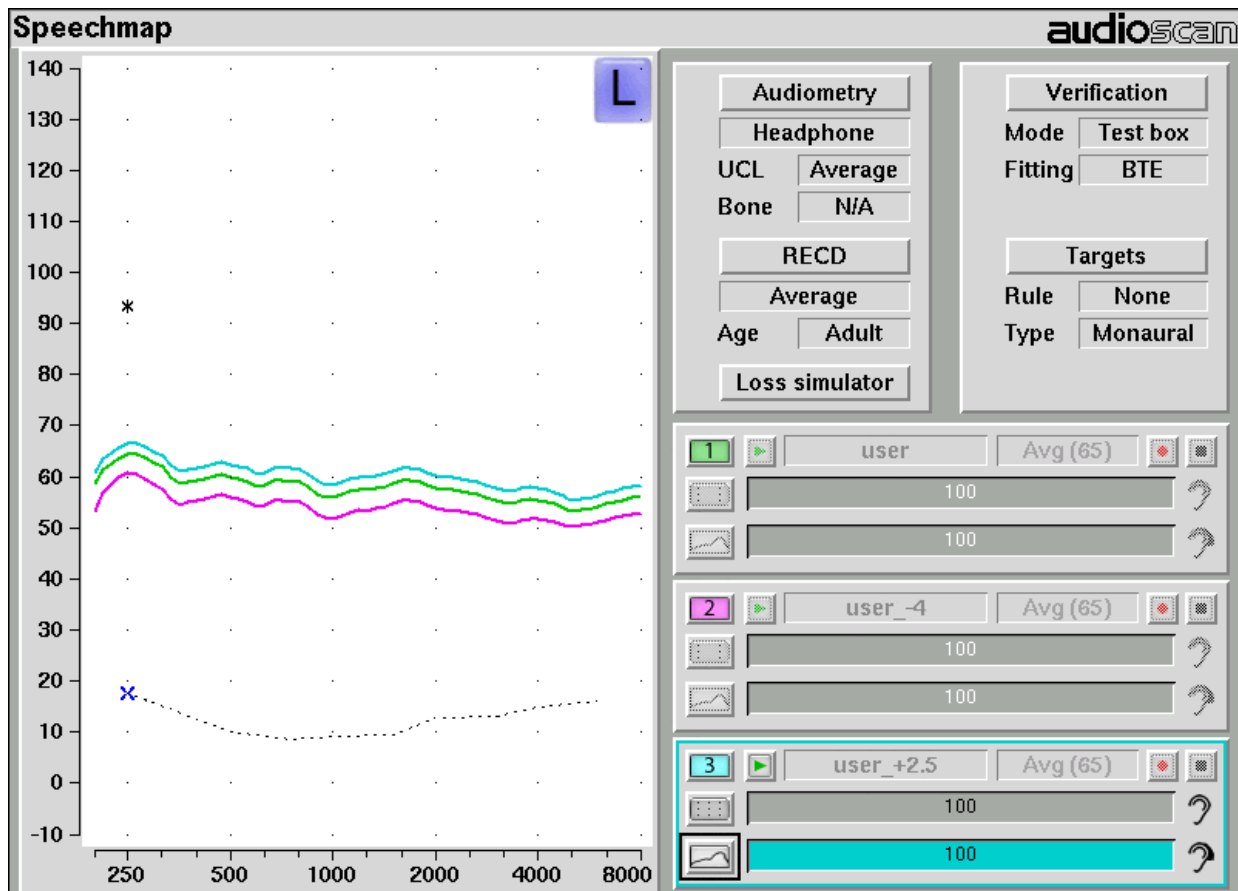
Speechmap

audioscan

140
130
120
110
100
90
80
70
60
50
40
30
20
10
0
-10

250 500 1000 2000 4000 8000

L

Audiometry
Headphone
UCL Average
Bone N/A

RECD
Average
Age Adult

Loss simulator

Verification
Mode Test box
Fitting BTE

Targets
Rule None
Type Monaural

1 user Avg (65)
100
100

2 user_-4 Avg (65)
100
100

3 user_+2.5 Avg (65)
100
100